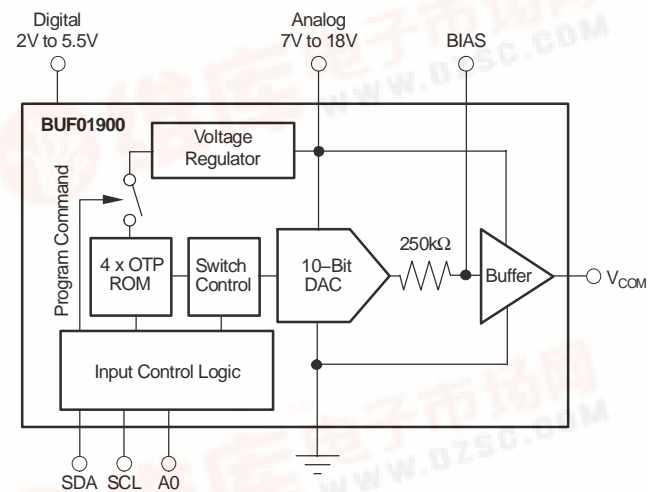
Digital
2V to 5.5V

Analog
7V to 18V

BIAS

BUF01900

Voltage Regulator

Program Command

4 x OTP ROM

Switch Control

10–Bit DAC

250kΩ

Buffer

$V_{COM}$

Input Control Logic

SDA SCL A0

WWW.DZSC.COM

WWW.DZSC.COM